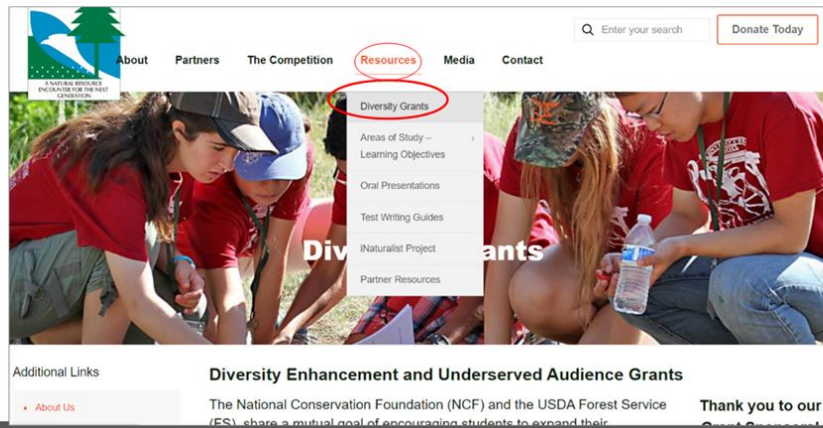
A NATURAL RESOURCE ENCOUNTER FOR THE NEXT GENERATION

Enter your search

Donate Today

About Partners The Competition Resources Media Contact

Diversity Grants

Areas of Study – Learning Objectives

Oral Presentations

Test Writing Guides

iNaturalist Project

Partner Resources

Div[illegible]ants

Additional Links

• About Us

Diversity Enhancement and Underserved Audience Grants

The National Conservation Foundation (NCF) and the USDA Forest Service (FS) share a mutual goal of encouraging students to expand their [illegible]

Thank you to our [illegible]